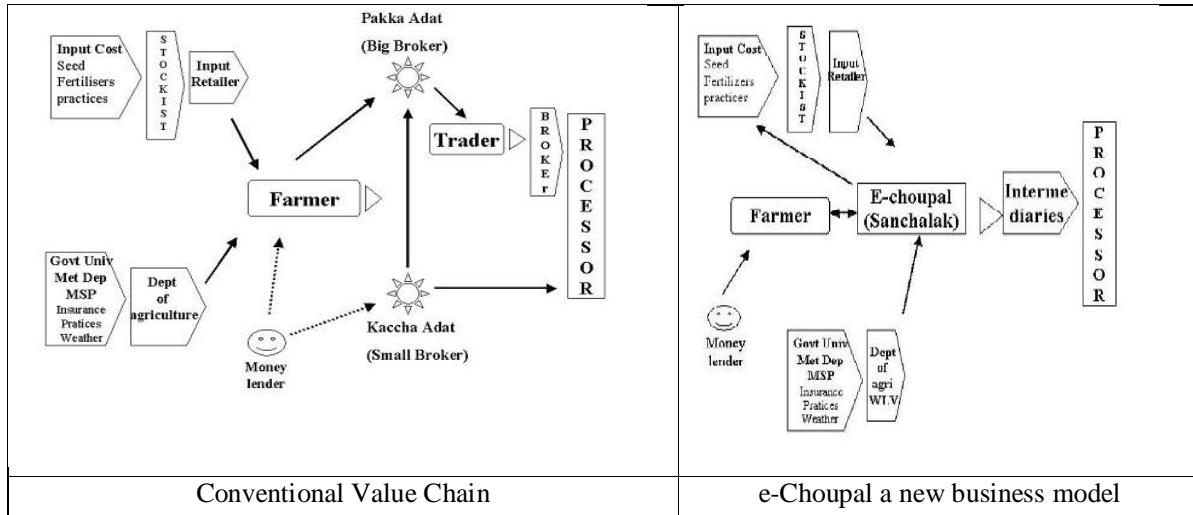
Input Cost
Seed
Fertilisers
practices

STOCKIST

Input Retailer

Pakka Adat
(Big Broker)

Trader

BROKEr

PROCESSOR

Farmer

Govt Univ
Met Dep
MSP
Insurance
Pratices
Weather

Dept of agriculture

Money lender

Kaccha Adat
(Small Broker)

Input Cost
Seed
Fertilizers
practices

STOCKIST

Input Retailer

PROCESSOR

Farmer

E-choupal
(Sanchalak)

Interme diaries

Money lender

Govt Univ
Met Dep
MSP
Insurance
Pratices
Weather

Dept of agri WLV

| Conventional Value Chain | e-Choupal a new business model |
|---|---|